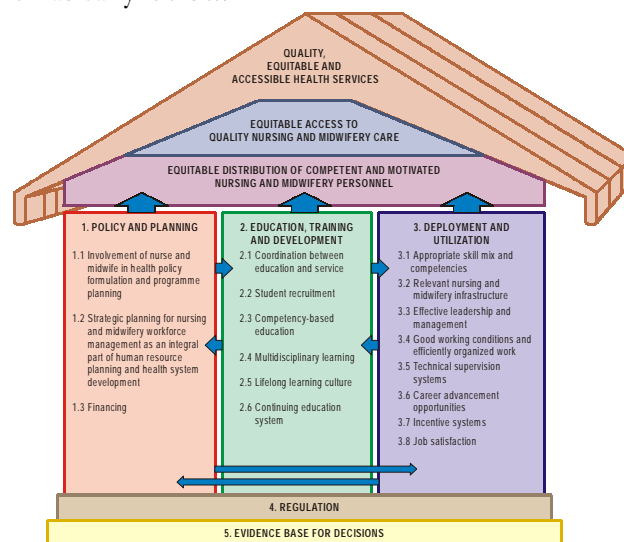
QUALITY, EQUITABLE AND ACCESSIBLE HEALTH SERVICES

EQUITABLE ACCESS TO QUALITY NURSING AND MIDWIFERY CARE

EQUITABLE DISTRIBUTION OF COMPETENT AND MOTIVATED NURSING AND MIDWIFERY PERSONNEL

1. POLICY AND PLANNING

1.1 Involvement of nurse and midwife in health policy formulation and programme planning

1.2 Strategic planning for nursing and midwifery workforce management as an integral part of human resource planning and health system development

1.3 Financing

2. EDUCATION, TRAINING AND DEVELOPMENT

2.1 Coordination between education and service

2.2 Student recruitment

2.3 Competency-based education

2.4 Multidisciplinary learning

2.5 Lifelong learning culture

2.6 Continuing education system

3. DEPLOYMENT AND UTILIZATION

3.1 Appropriate skill mix and competencies

3.2 Relevant nursing and midwifery infrastructure

3.3 Effective leadership and management

3.4 Good working conditions and efficiently organized work

3.5 Technical supervision systems

3.6 Career advancement opportunities

3.7 Incentive systems

3.8 Job satisfaction

4. REGULATION

5. EVIDENCE BASE FOR DECISIONS